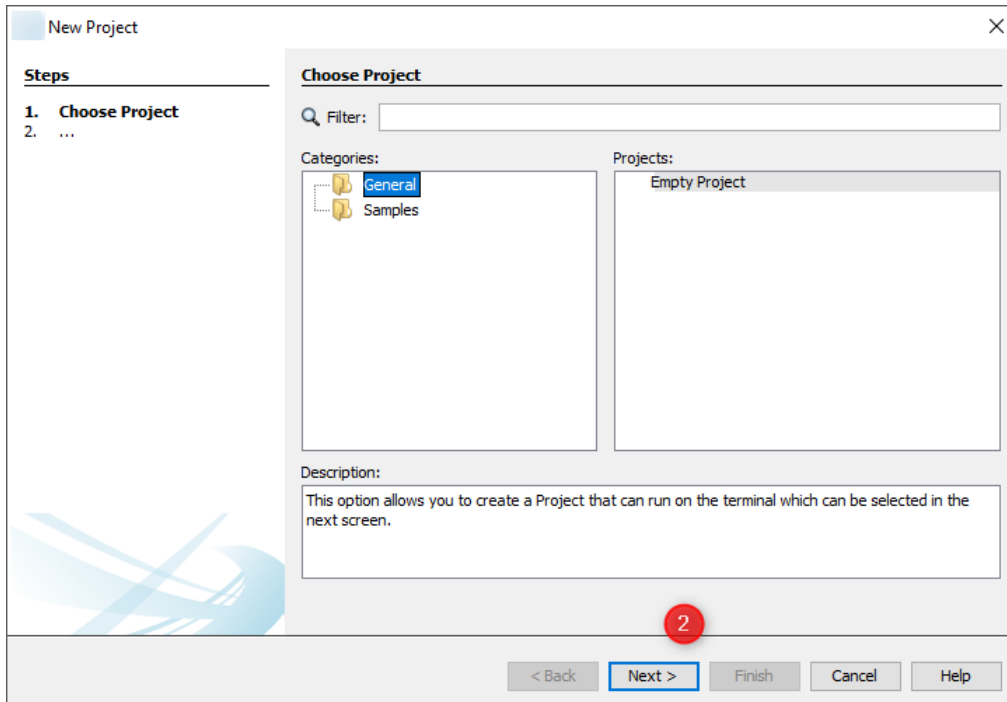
New Project

Steps

1. Choose Project
2. ...

Choose Project

Filter:

Categories:
General
Samples

Projects:
Empty Project

Description:
This option allows you to create a Project that can run on the terminal which can be selected in the next screen.

2

< Back
Next >
Finish
Cancel
Help